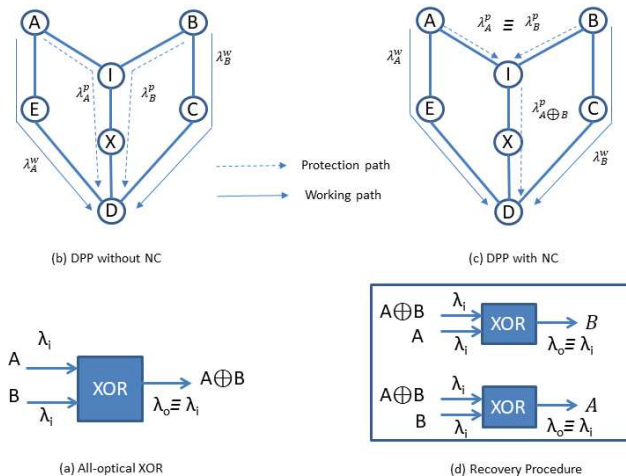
A

B

I

E

C

X

D

$\lambda_A^p$

$\lambda_B^p$

$\lambda_B^w$

$\lambda_A^w$

Protection path

Working path

(b) DPP without NC

A

B

$\lambda_A^p \equiv \lambda_B^p$

$\lambda_A^w$

I

E

C

X

D

$\lambda_{A \oplus B}^p$

$\lambda_B^w$

(c) DPP with NC

$\lambda_i$

A

B

$\lambda_i$

XOR

$A \oplus B$

$\lambda_o \equiv \lambda_i$

(a) All-optical XOR

$A \oplus B$

$\lambda_i$

A

$\lambda_i$

XOR

$B$

$\lambda_o \equiv \lambda_i$

$A \oplus B$

$\lambda_i$

B

$\lambda_i$

XOR

$A$

$\lambda_o \equiv \lambda_i$

(d) Recovery Procedure